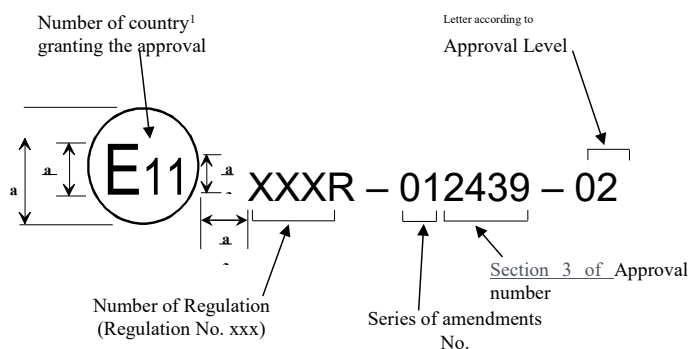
Number of country¹ granting the approval

Letter according to

Approval Level

a

a

E11

a

XXXR – 012439 – 02

a

Section 3 of Approval number

Number of Regulation (Regulation No. xxx)

Series of amendments No.